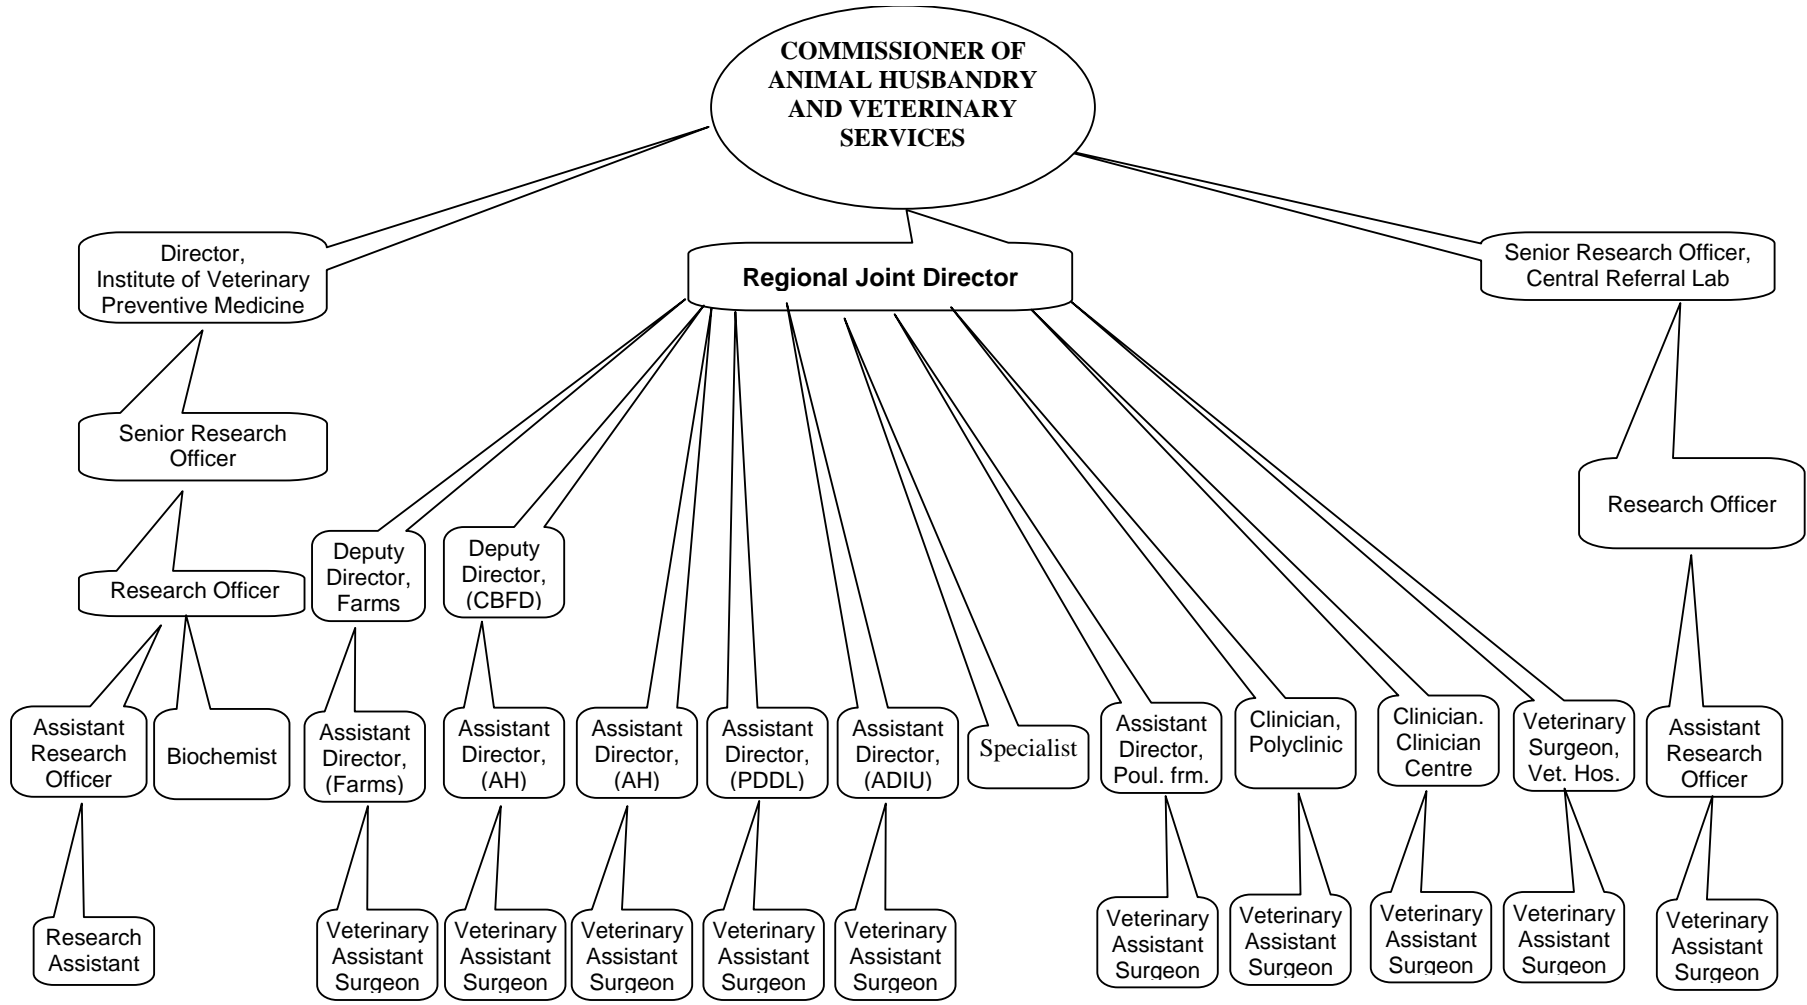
COMMISSIONER OF ANIMAL HUSBANDRY AND VETERINARY SERVICES

Director, Institute of Veterinary Preventive Medicine

Regional Joint Director

Senior Research Officer, Central Referral Lab

Senior Research Officer

Research Officer

Research Officer

Assistant Research Officer

Biochemist

Research Assistant

Deputy Director, Farms

Deputy Director, (CBFD)

Assistant Director, (Farms)

Assistant Director, (AH)

Assistant Director, (AH)

Assistant Director, (PDDL)

Assistant Director, (ADIU)

Specialist

Assistant Director, Poul. frm.

Clinician, Polyclinic

Clinician. Clinician Centre

Veterinary Surgeon, Vet. Hos.

Assistant Research Officer

Veterinary Assistant Surgeon

Veterinary Assistant Surgeon

Veterinary Assistant Surgeon

Veterinary Assistant Surgeon

Veterinary Assistant Surgeon

Veterinary Assistant Surgeon

Veterinary Assistant Surgeon

Veterinary Assistant Surgeon

Veterinary Assistant Surgeon

Veterinary Assistant Surgeon